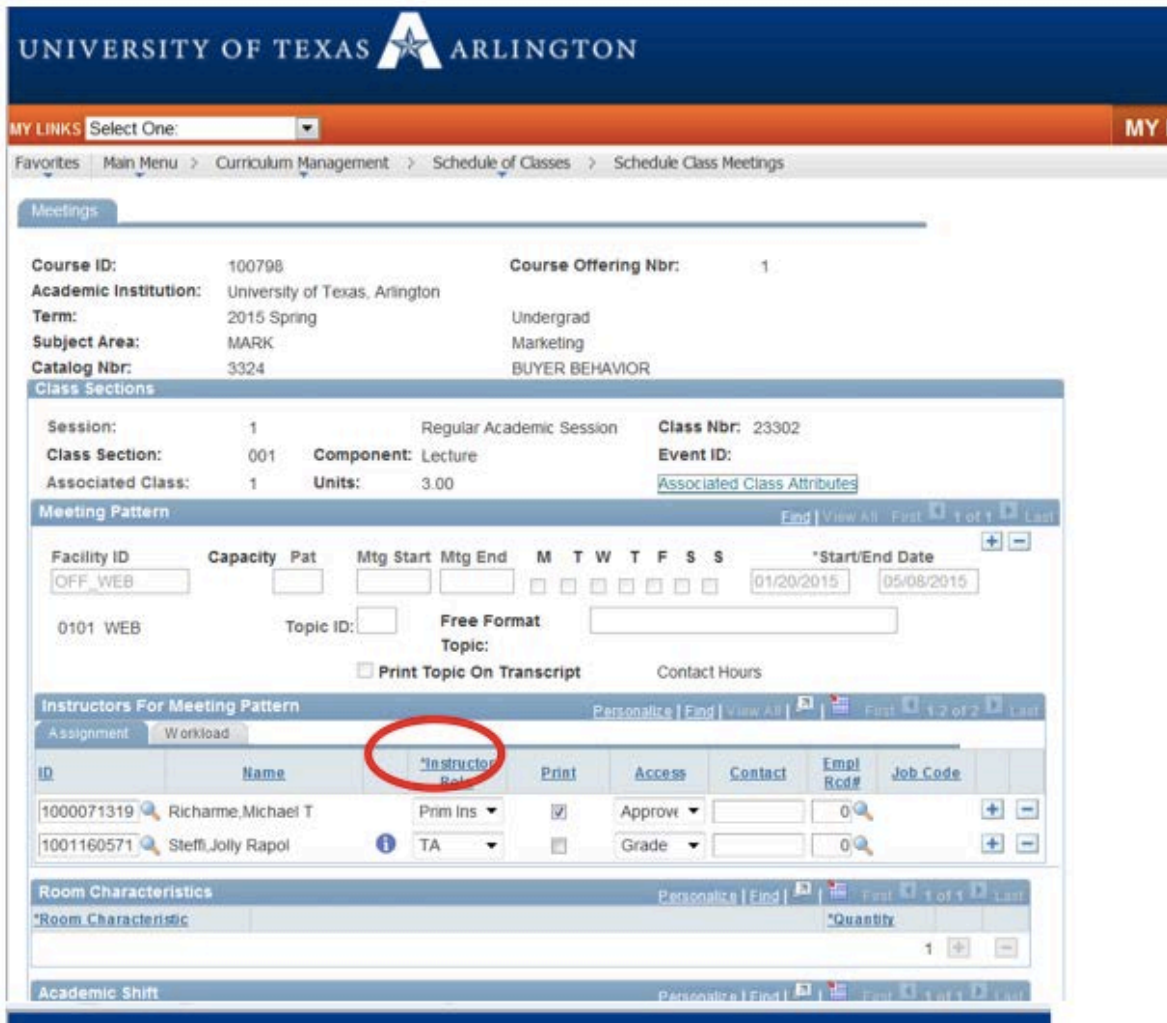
UNIVERSITY OF TEXAS ARLINGTON

MY LINKS Select One: MY

Favorites | Main Menu > Curriculum Management > Schedule of Classes > Schedule Class Meetings

Meetings

Course ID: 100798
Course Offering Nbr: 1
Academic Institution: University of Texas, Arlington
Term: 2015 Spring Undergrad
Subject Area: MARK Marketing
Catalog Nbr: 3324 BUYER BEHAVIOR

Class Sections

Session: 1 Regular Academic Session
Class Nbr: 23302
Class Section: 001 Component: Lecture
Event ID:
Associated Class: 1 Units: 3.00
Associated Class Attributes

Meeting Pattern
Find | View All First 1 of 1 Last

Facility ID Capacity Pat Mtg Start Mtg End M T W T F S S *Start/End Date
OFF_WEB 01/20/2015 05/08/2015

0101 WEB Topic ID: Free Format Topic:

Print Topic On Transcript Contact Hours

Instructors For Meeting Pattern
Personalize | Find | View All | First 1-2 of 2 Last

Assignment Workload

| ID | Name | | *Instructor Role | Print | Access | Contact | Empl Rcd# | Job Code |
|---|---|---|---|---|---|---|---|---|
| 1000071319 | Richarme,Michael T | | Prim Ins | ☑ | Approve | | 0 | |
| 1001160571 | Steffi,Jolly Rapol | | TA | ☐ | Grade | | 0 | |

Room Characteristics
Personalize | Find | First 1 of 1 Last

*Room Characteristic *Quantity
1

Academic Shift
Personalize | Find | First 1 of 1 Last